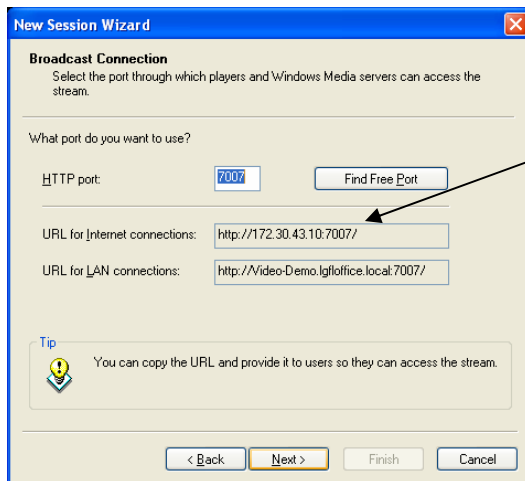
New Session Wizard

Broadcast Connection
Select the port through which players and Windows Media servers can access the stream.

What port do you want to use?

HTTP port: 7007 Find Free Port

URL for Internet connections: http://172.30.43.10:7007/

URL for LAN connections: http://Video-Demo.lgfloffice.local:7007/

Tip
You can copy the URL and provide it to users so they can access the stream.

< Back Next > Finish Cancel